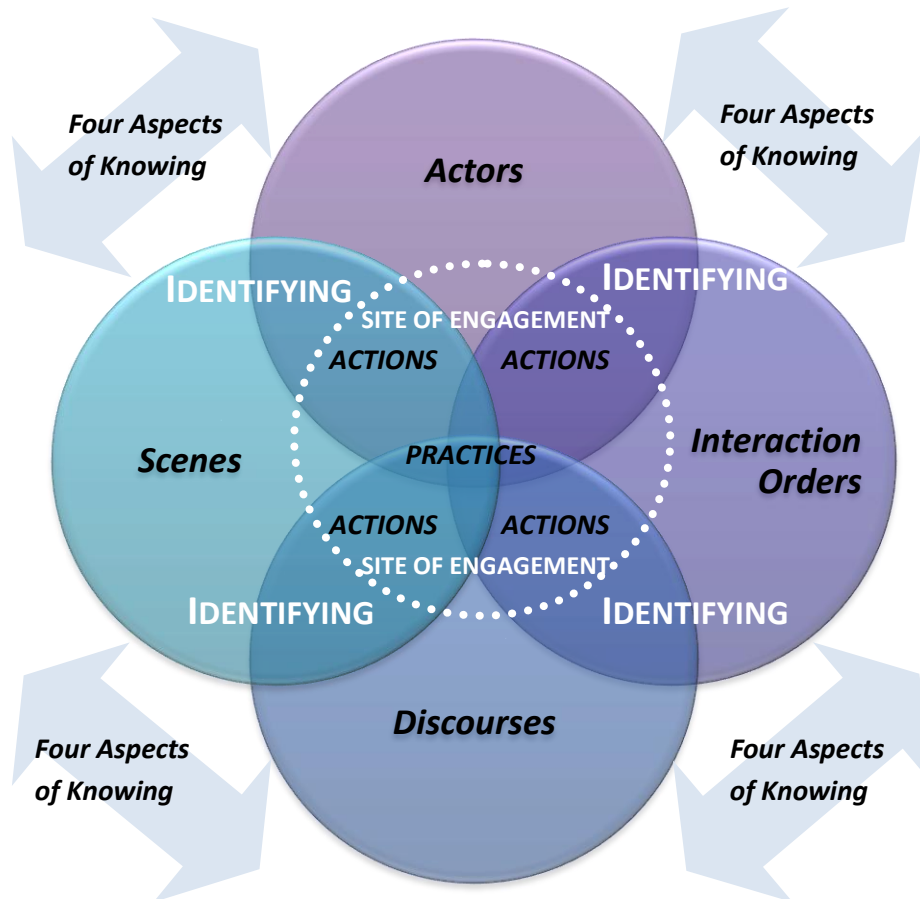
Four Aspects of Knowing

Actors

Four Aspects of Knowing

IDENTIFYING

IDENTIFYING

SITE OF ENGAGEMENT

ACTIONS

ACTIONS

Scenes

PRACTICES

Interaction Orders

ACTIONS

ACTIONS

SITE OF ENGAGEMENT

IDENTIFYING

IDENTIFYING

Discourses

Four Aspects of Knowing

Four Aspects of Knowing